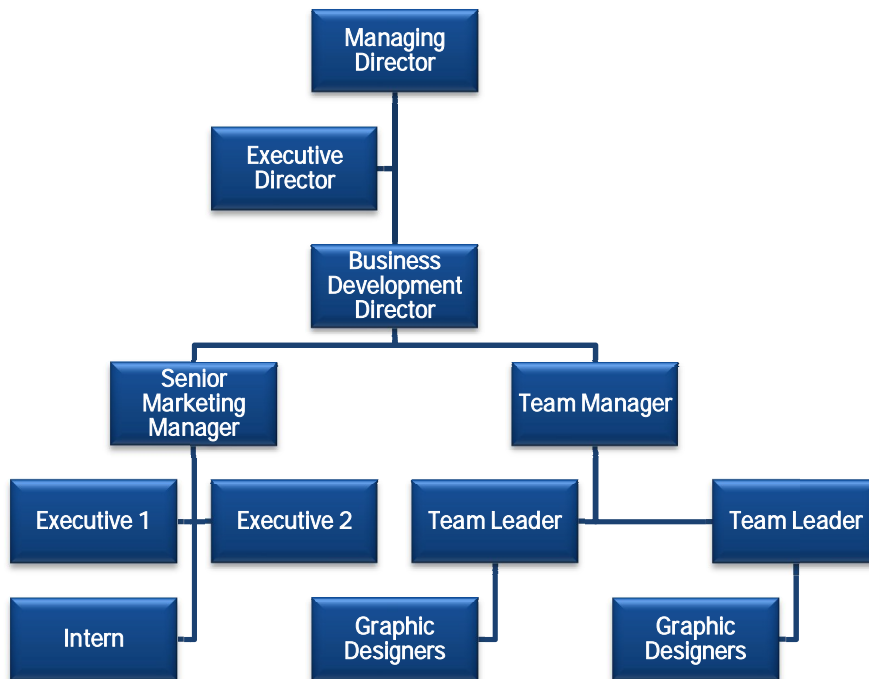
Managing Director

Executive Director

Business Development Director

Senior Marketing Manager

Team Manager

Executive 1

Executive 2

Team Leader

Team Leader

Intern

Graphic Designers

Graphic Designers